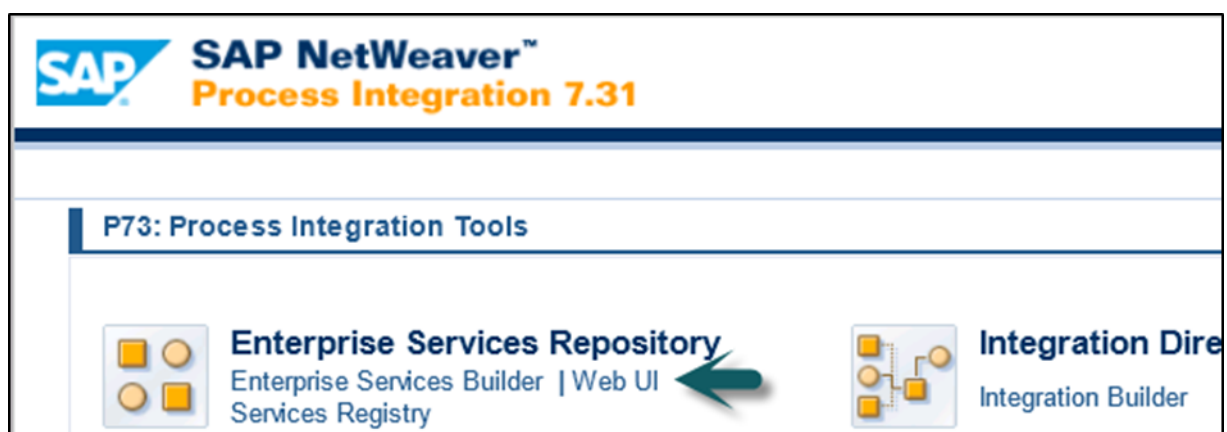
SAP

SAP NetWeaver™
Process Integration 7.31

P73: Process Integration Tools

Enterprise Services Repository
Enterprise Services Builder | Web UI
Services Registry

Integration Dire
Integration Builder